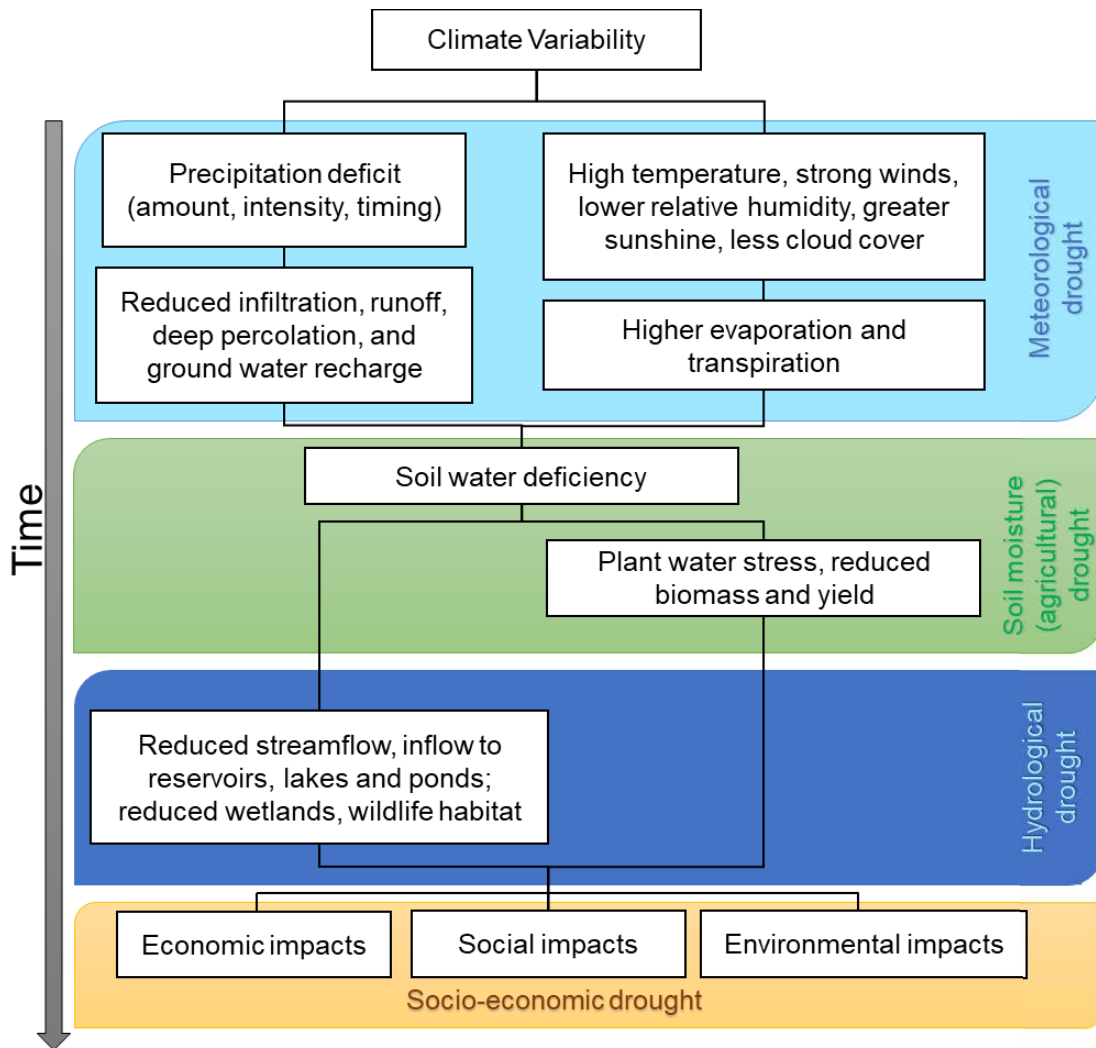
Climate Variability

Time

Precipitation deficit (amount, intensity, timing)

High temperature, strong winds, lower relative humidity, greater sunshine, less cloud cover

Reduced infiltration, runoff, deep percolation, and ground water recharge

Higher evaporation and transpiration

Meteorological drought

Soil water deficiency

Plant water stress, reduced biomass and yield

Soil moisture (agricultural) drought

Reduced streamflow, inflow to reservoirs, lakes and ponds; reduced wetlands, wildlife habitat

Hydrological drought

Economic impacts

Social impacts

Environmental impacts

Socio-economic drought